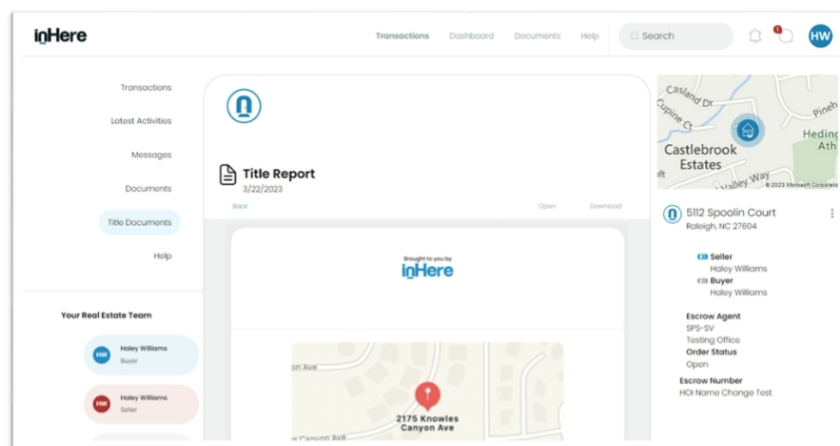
inHere

Transactions Dashboard Documents Help Search 1 HW

Transactions

Latest Activities

Messages

Documents

Title Documents

Help

Your Real Estate Team

HW Haley Williams Buyer

HW Haley Williams Seller

Title Report
3/22/2023

Back Open Download

Brought to you by
inHere

on Ave
2175 Knowles Canyon Ave
Canyon Ave

Casland Dr
Cupine Ct
Pineh
Hedin
Ath
Castlebrook Estates
Valley Way
© 2023 Microsoft Corporation

5112 Spoolin Court
Raleigh, NC 27604

Seller
Haley Williams
Buyer
Haley Williams

Escrow Agent
SPS-SV
Testing Office
Order Status
Open
Escrow Number
HOI Name Change Test